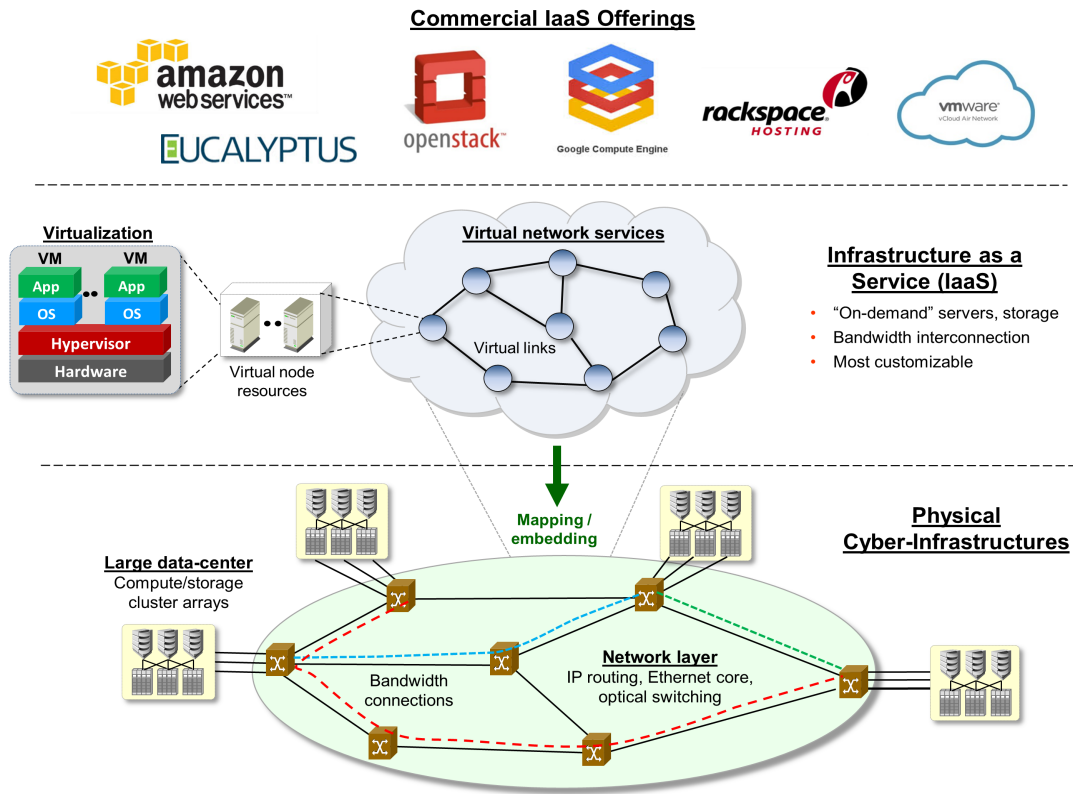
Commercial IaaS Offerings

amazon web services™

EUCALYPTUS

openstack™

Google Compute Engine

rackspace HOSTING

vmware vCloud Air Network

Virtualization

VM

App

OS

VM

App

OS

Hypervisor

Hardware

Virtual node resources

Virtual network services

Virtual links

Infrastructure as a Service (IaaS)

- "On-demand" servers, storage
- Bandwidth interconnection
- Most customizable

Mapping / embedding

Physical Cyber-Infrastructures

Large data-center
Compute/storage cluster arrays

Bandwidth connections

Network layer
IP routing, Ethernet core, optical switching